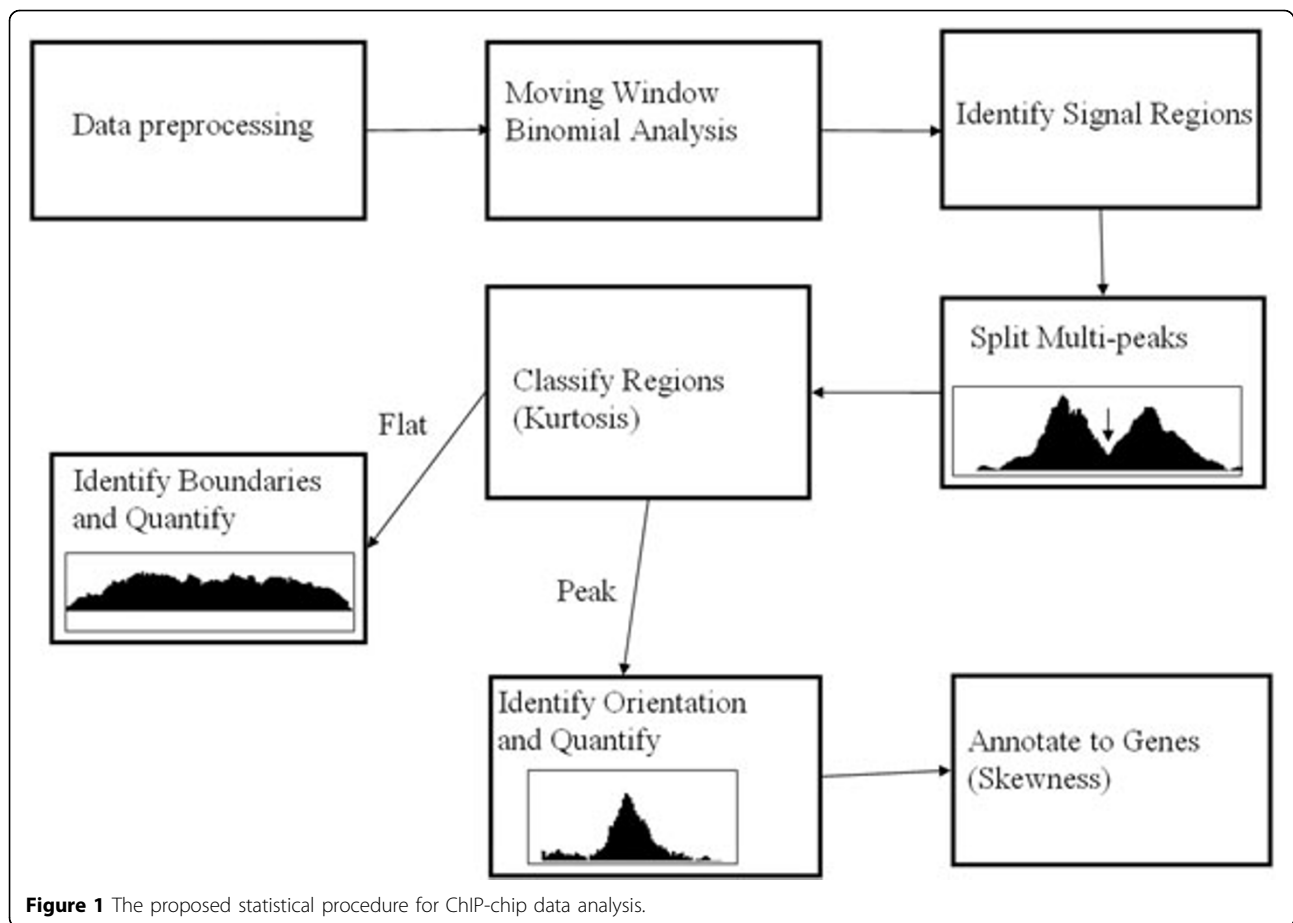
Data preprocessing

Moving Window Binomial Analysis

Identify Signal Regions

Classify Regions (Kurtosis)

Split Multi-peaks

Flat

Identify Boundaries and Quantify

Peak

Identify Orientation and Quantify

Annotate to Genes (Skewness)

**Figure 1** The proposed statistical procedure for ChIP-chip data analysis.